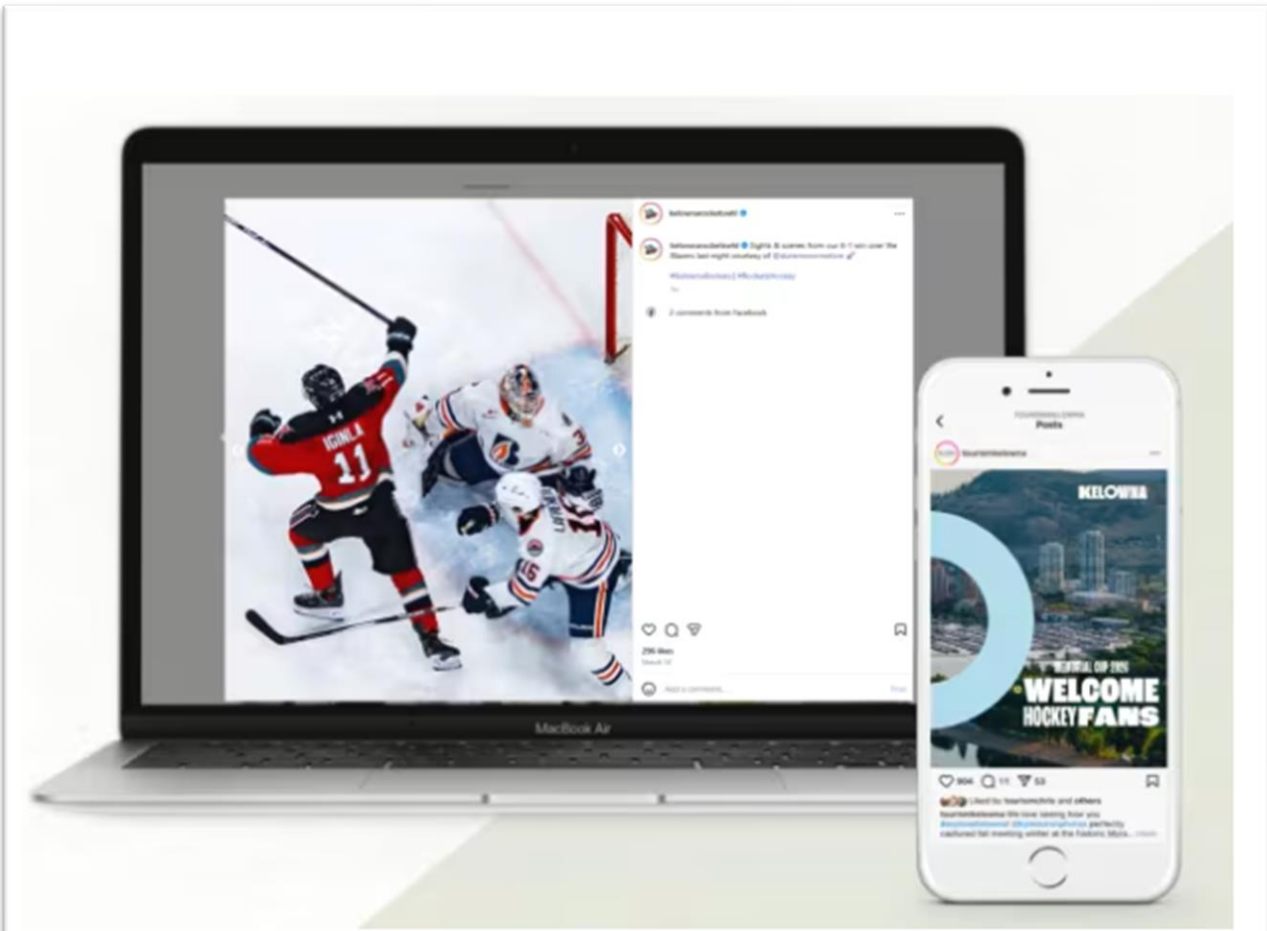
kelownarockets

kelownarockets Sights & scenes from our 6-1 win over the Blazers last night courtesy of @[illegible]

#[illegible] #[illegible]

2 comments from Facebook

296 likes

Add a comment...

Post

IGINLA 11

MacBook Air

TOURISMKELOWNA
Posts

tourismkelowna

KELOWNA

MEMORIAL CUP 2025

WELCOME HOCKEY FANS

904 11 53

Liked by tourismchris and others

tourismkelowna We love seeing how you #explorekelowna! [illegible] perfectly captured fall meeting winter at the historic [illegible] ...more